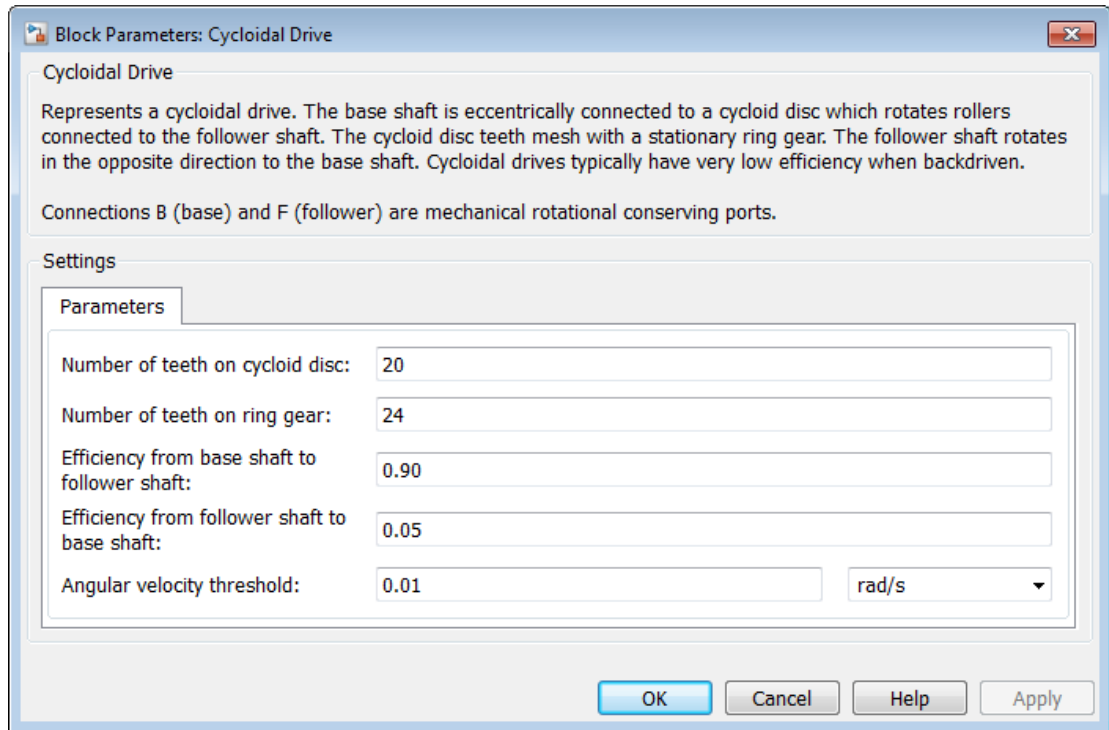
Block Parameters: Cycloidal Drive

Cycloidal Drive

Represents a cycloidal drive. The base shaft is eccentrically connected to a cycloid disc which rotates rollers connected to the follower shaft. The cycloid disc teeth mesh with a stationary ring gear. The follower shaft rotates in the opposite direction to the base shaft. Cycloidal drives typically have very low efficiency when backdriven.

Connections B (base) and F (follower) are mechanical rotational conserving ports.

Settings

Parameters

Number of teeth on cycloid disc: 20

Number of teeth on ring gear: 24

Efficiency from base shaft to follower shaft: 0.90

Efficiency from follower shaft to base shaft: 0.05

Angular velocity threshold: 0.01 rad/s

OK Cancel Help Apply